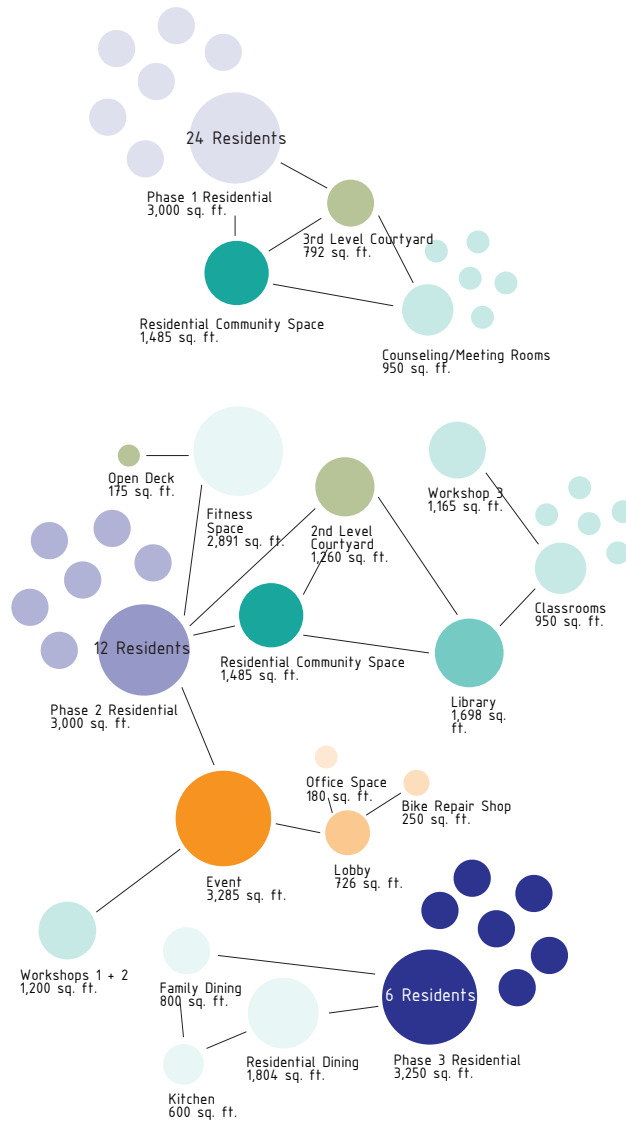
24 Residents

Phase 1 Residential
3,000 sq. ft.

3rd Level Courtyard
792 sq. ft.

Residential Community Space
1,485 sq. ft.

Counseling/Meeting Rooms
950 sq. ft.

Open Deck
175 sq. ft.

Fitness Space
2,891 sq. ft.

2nd Level Courtyard
1,260 sq. ft.

Workshop 3
1,165 sq. ft.

Classrooms
950 sq. ft.

12 Residents

Residential Community Space
1,485 sq. ft.

Library
1,698 sq. ft.

Phase 2 Residential
3,000 sq. ft.

Office Space
180 sq. ft.

Bike Repair Shop
250 sq. ft.

Lobby
726 sq. ft.

Event
3,285 sq. ft.

Workshops 1 + 2
1,200 sq. ft.

Family Dining
800 sq. ft.

6 Residents

Residential Dining
1,804 sq. ft.

Phase 3 Residential
3,250 sq. ft.

Kitchen
600 sq. ft.